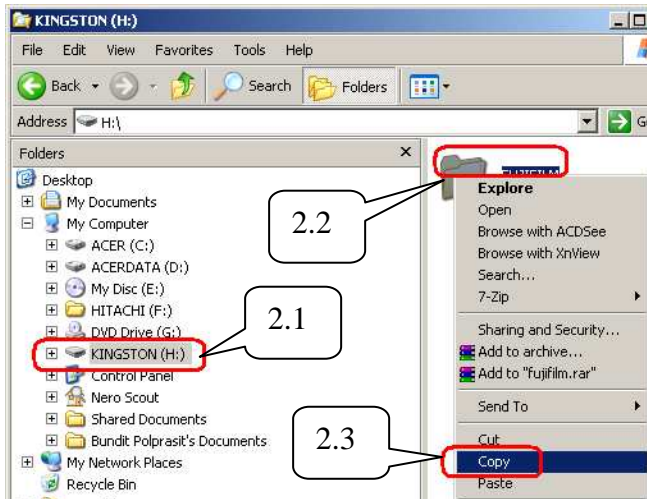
KINGSTON (H:)

File Edit View Favorites Tools Help

Back Search Folders

Address H:\

Folders ×

Desktop
My Documents
My Computer
ACER (C:)
ACERDATA (D:)
My Disc (E:)
HITACHI (F:)
DVD Drive (G:)
KINGSTON (H:)
Control Panel
Nero Scout
Shared Documents
Bundit Polprasit's Documents
My Network Places
Recycle Bin

FUJIFILM

Explore
Open
Browse with ACDSee
Browse with XnView
Search...
7-Zip
Sharing and Security...
Add to archive...
Add to "fujifilm.rar"
Send To
Cut
Copy
Paste

2.1

2.2

2.3